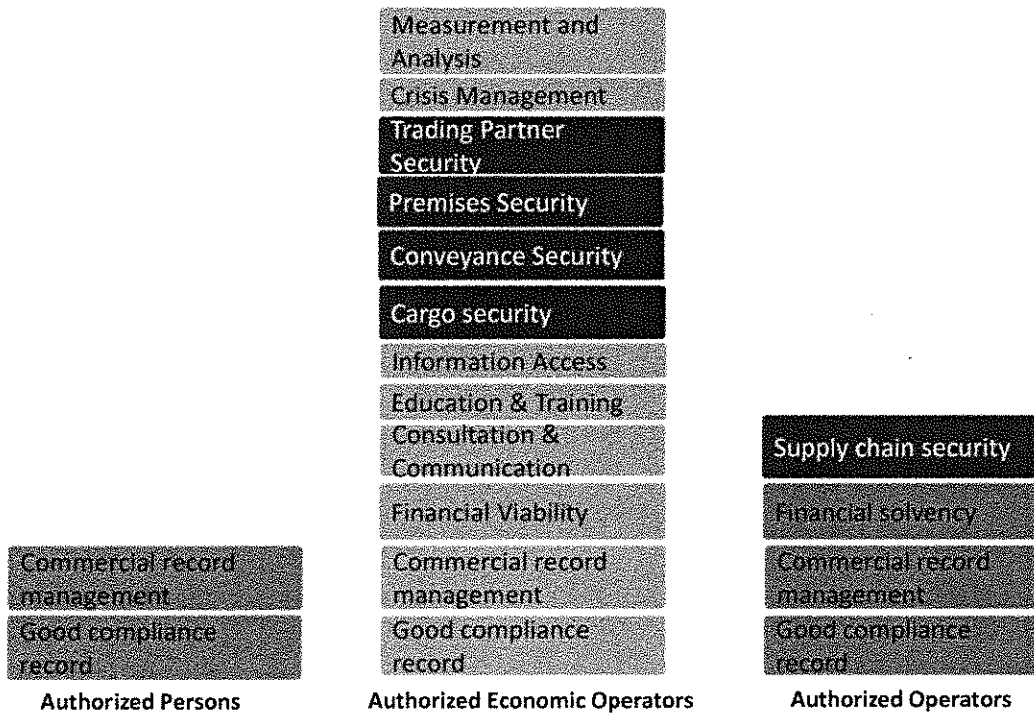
Commercial record management

Good compliance record

Authorized Persons

Measurement and Analysis

Crisis Management

Trading Partner Security

Premises Security

Conveyance Security

Cargo security

Information Access

Education & Training

Consultation & Communication

Financial Viability

Commercial record management

Good compliance record

Authorized Economic Operators

Supply chain security

Financial solvency

Commercial record management

Good compliance record

Authorized Operators